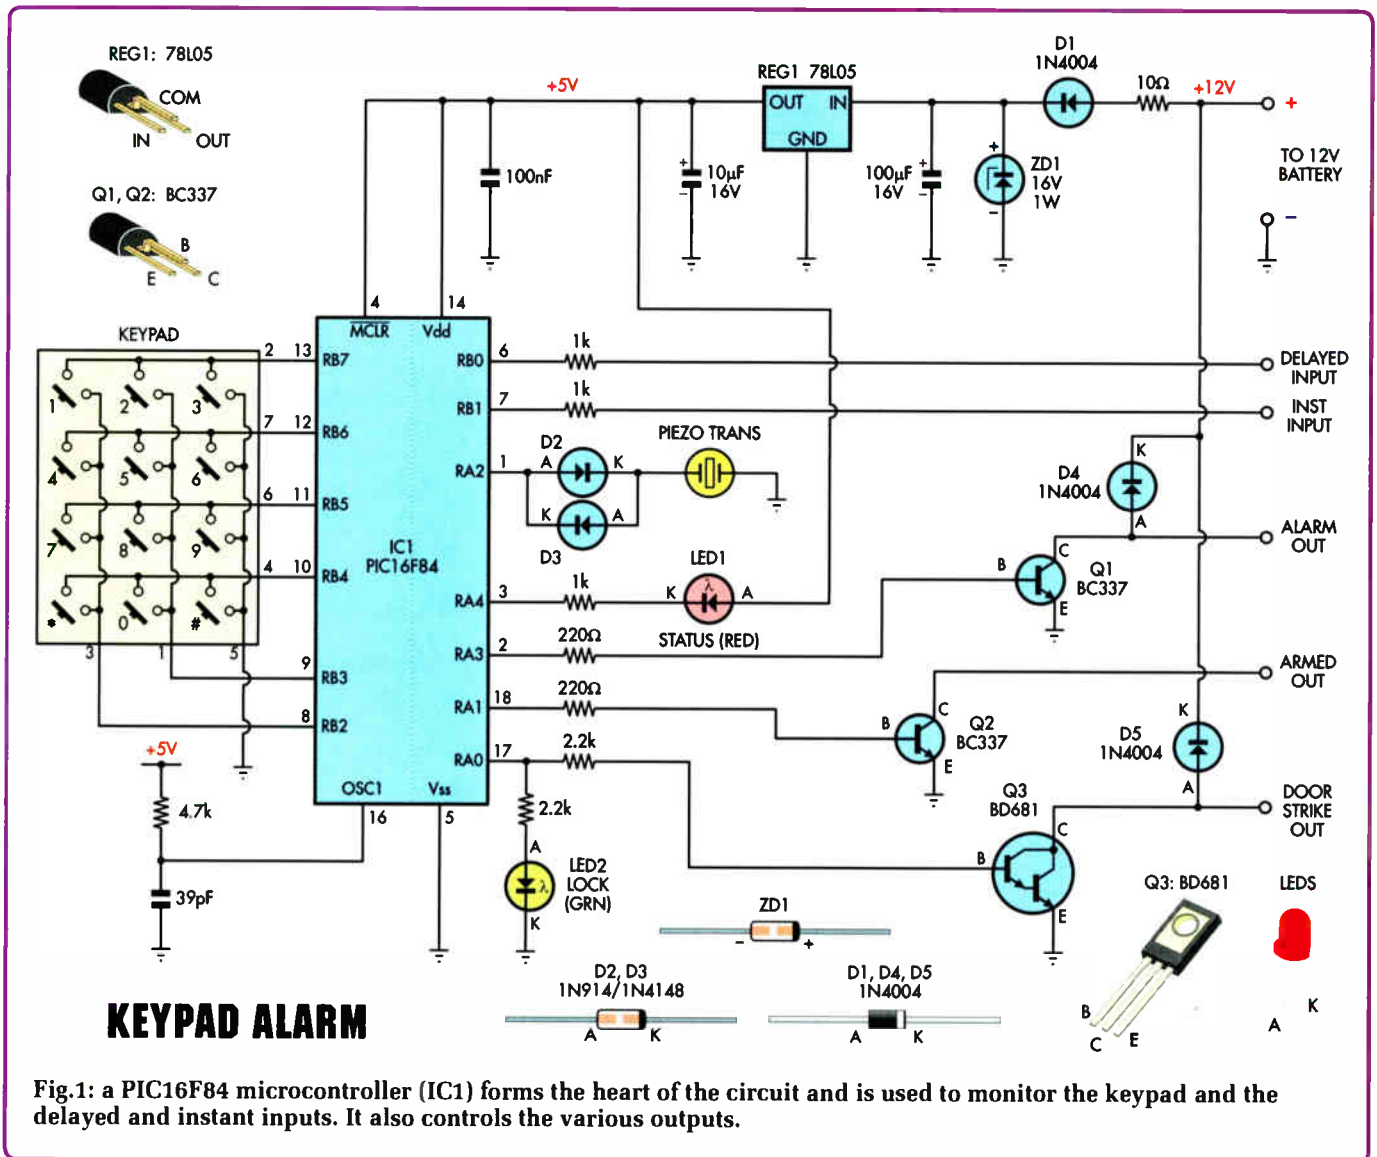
REG1: 78L05
COM
IN
OUT

Q1, Q2: BC337
B
E
C

+5V
100nF
REG1 78L05
OUT
IN
GND
10µF 16V
100µF 16V
D1 1N4004
10Ω
+12V
+
ZD1 16V 1W
TO 12V BATTERY
–

KEYPAD
1 2 3
4 5 6
7 8 9
* 0 #
2 13
7 12
6 11
4 10
3 1 5
9
8
4 14
MCLR Vdd
RB7
RB6
RB5
RB4
RB3
RB2
IC1 PIC16F84
OSC1 Vss
16 5
RB0 6
RB1 7
RA2 1
RA4 3
RA3 2
RA1 18
RA0 17
1k
1k
D2
A K
K A
D3
PIEZO TRANS
LED1
1k
K A
STATUS (RED)
220Ω
220Ω
2.2k
2.2k
A
LED2 LOCK (GRN)
K
+5V
4.7k
39pF

DELAYED INPUT
INST INPUT
K
D4 1N4004
A
ALARM OUT
B C
Q1 BC337
E
ARMED OUT
B C
Q2 BC337
E
K
D5 1N4004
A
Q3 BD681
DOOR STRIKE OUT
C
B
E

ZD1
– +
Q3: BD681
LEDS
D2, D3 1N914/1N4148
A K
D1, D4, D5 1N4004
A K
B
C E
A K

KEYPAD ALARM

Fig.1: a PIC16F84 microcontroller (IC1) forms the heart of the circuit and is used to monitor the keypad and the delayed and instant inputs. It also controls the various outputs.